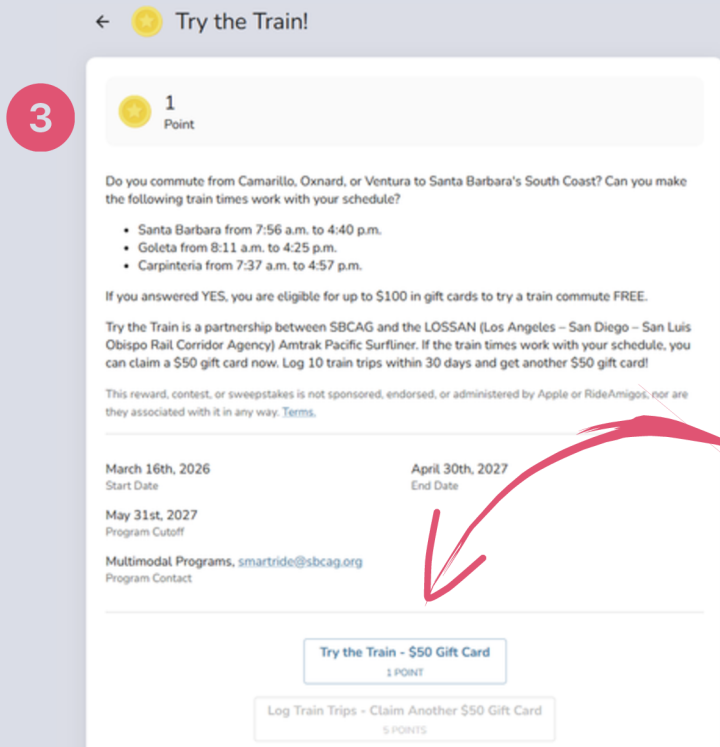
← Try the Train!

3

1
Point

Do you commute from Camarillo, Oxnard, or Ventura to Santa Barbara's South Coast? Can you make the following train times work with your schedule?

- Santa Barbara from 7:56 a.m. to 4:40 p.m.
- Goleta from 8:11 a.m. to 4:25 p.m.
- Carpinteria from 7:37 a.m. to 4:57 p.m.

If you answered YES, you are eligible for up to $100 in gift cards to try a train commute FREE.

Try the Train is a partnership between SBCAG and the LOSSAN (Los Angeles – San Diego – San Luis Obispo Rail Corridor Agency) Amtrak Pacific Surfliner. If the train times work with your schedule, you can claim a $50 gift card now. Log 10 train trips within 30 days and get another $50 gift card!

This reward, contest, or sweepstakes is not sponsored, endorsed, or administered by Apple or RideAmigos, nor are they associated with it in any way. Terms.

March 16th, 2026
Start Date

April 30th, 2027
End Date

May 31st, 2027
Program Cutoff

Multimodal Programs, smartride@sbcag.org
Program Contact

Try the Train - $50 Gift Card
1 POINT

Log Train Trips - Claim Another $50 Gift Card
5 POINTS